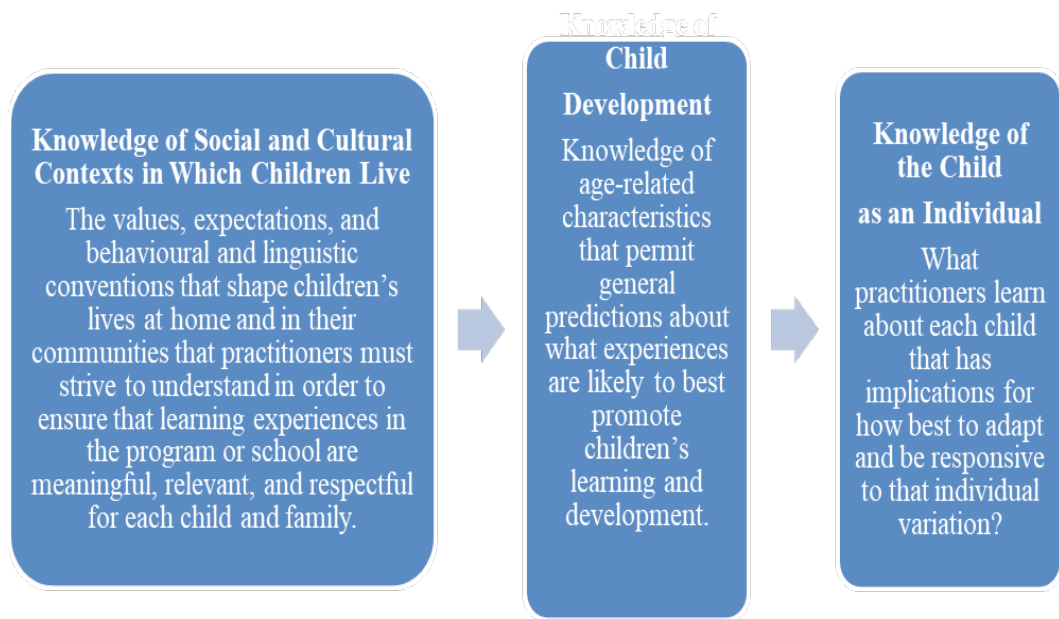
Knowledge of Social and Cultural Contexts in Which Children Live

The values, expectations, and behavioural and linguistic conventions that shape children's lives at home and in their communities that practitioners must strive to understand in order to ensure that learning experiences in the program or school are meaningful, relevant, and respectful for each child and family.

Knowledge of Child Development

Knowledge of age-related characteristics that permit general predictions about what experiences are likely to best promote children's learning and development.

Knowledge of the Child as an Individual

What practitioners learn about each child that has implications for how best to adapt and be responsive to that individual variation?